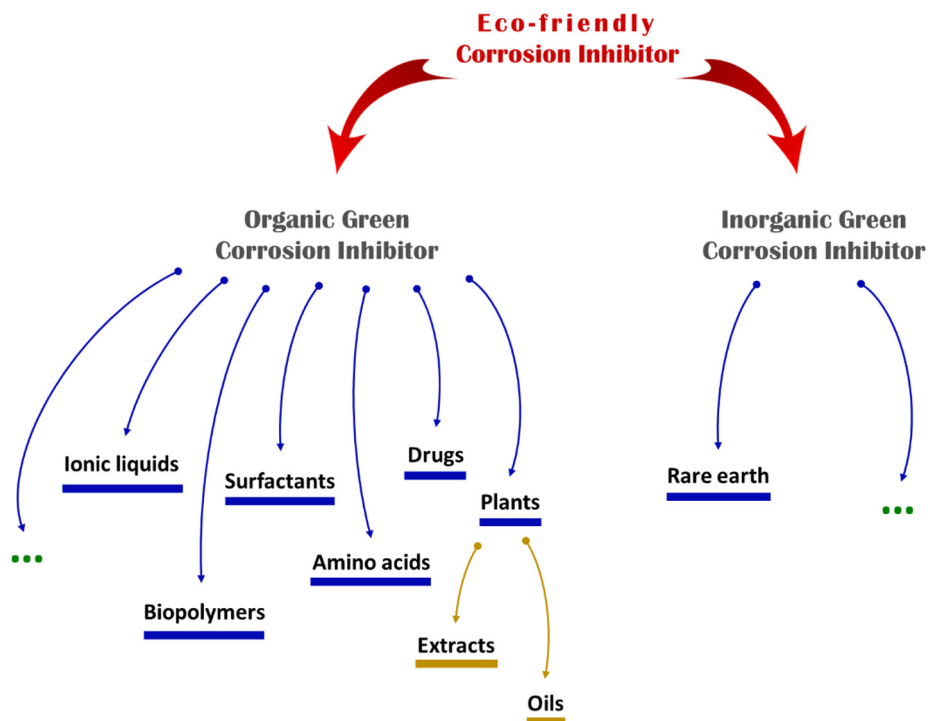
Eco-friendly
Corrosion Inhibitor

Organic Green
Corrosion Inhibitor

Inorganic Green
Corrosion Inhibitor

Ionic liquids

Surfactants

Drugs

Plants

Rare earth

...

...

Amino acids

Biopolymers

Extracts

Oils